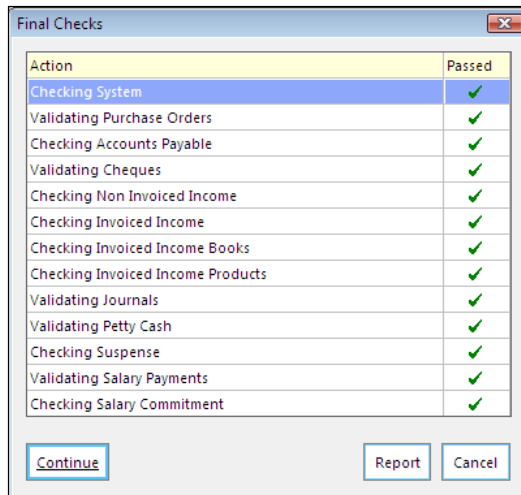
Final Checks

| Action | Passed |
|---|---|
| Checking System | ✔ |
| Validating Purchase Orders | ✔ |
| Checking Accounts Payable | ✔ |
| Validating Cheques | ✔ |
| Checking Non Invoiced Income | ✔ |
| Checking Invoiced Income | ✔ |
| Checking Invoiced Income Books | ✔ |
| Checking Invoiced Income Products | ✔ |
| Validating Journals | ✔ |
| Validating Petty Cash | ✔ |
| Checking Suspense | ✔ |
| Validating Salary Payments | ✔ |
| Checking Salary Commitment | ✔ |

Continue

Report

Cancel